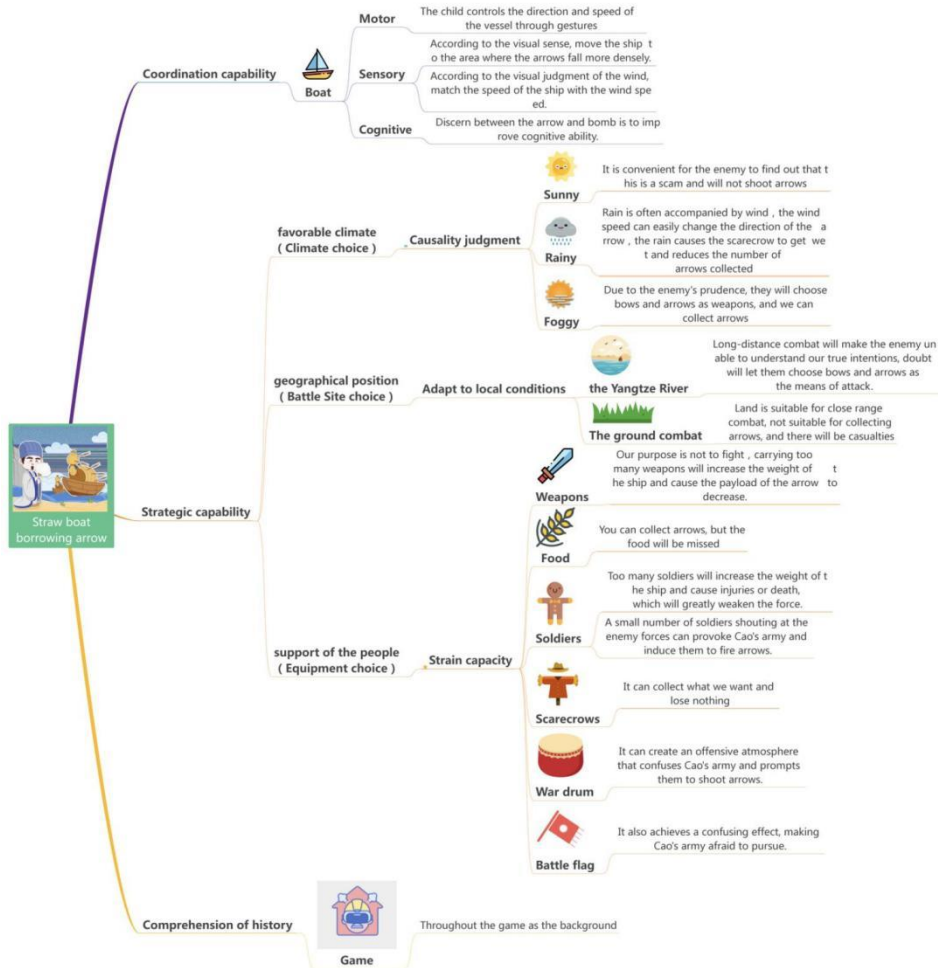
Straw boat borrowing arrow

Coordination capability

Boat

Motor

The child controls the direction and speed of the vessel through gestures

Sensory

According to the visual sense, move the ship to the area where the arrows fall more densely.

According to the visual judgment of the wind, match the speed of the ship with the wind speed.

Cognitive

Discern between the arrow and bomb is to improve cognitive ability.

Strategic capability

favorable climate ( Climate choice )

Causality judgment

Sunny

It is convenient for the enemy to find out that this is a scam and will not shoot arrows

Rainy

Rain is often accompanied by wind , the wind speed can easily change the direction of the arrow , the rain causes the scarecrow to get wet and reduces the number of arrows collected

Foggy

Due to the enemy's prudence, they will choose bows and arrows as weapons, and we can collect arrows

geographical position ( Battle Site choice )

Adapt to local conditions

the Yangtze River

Long-distance combat will make the enemy unable to understand our true intentions, doubt will let them choose bows and arrows as the means of attack.

The ground combat

Land is suitable for close range combat, not suitable for collecting arrows, and there will be casualties

support of the people ( Equipment choice )

Strain capacity

Weapons

Our purpose is not to fight , carrying too many weapons will increase the weight of the ship and cause the payload of the arrow to decrease.

Food

You can collect arrows, but the food will be missed

Soldiers

Too many soldiers will increase the weight of the ship and cause injuries or death, which will greatly weaken the force.

A small number of soldiers shouting at the enemy forces can provoke Cao's army and induce them to fire arrows.

Scarecrows

It can collect what we want and lose nothing

War drum

It can create an offensive atmosphere that confuses Cao's army and prompts them to shoot arrows.

Battle flag

It also achieves a confusing effect, making Cao's army afraid to pursue.

Comprehension of history

Game

Throughout the game as the background